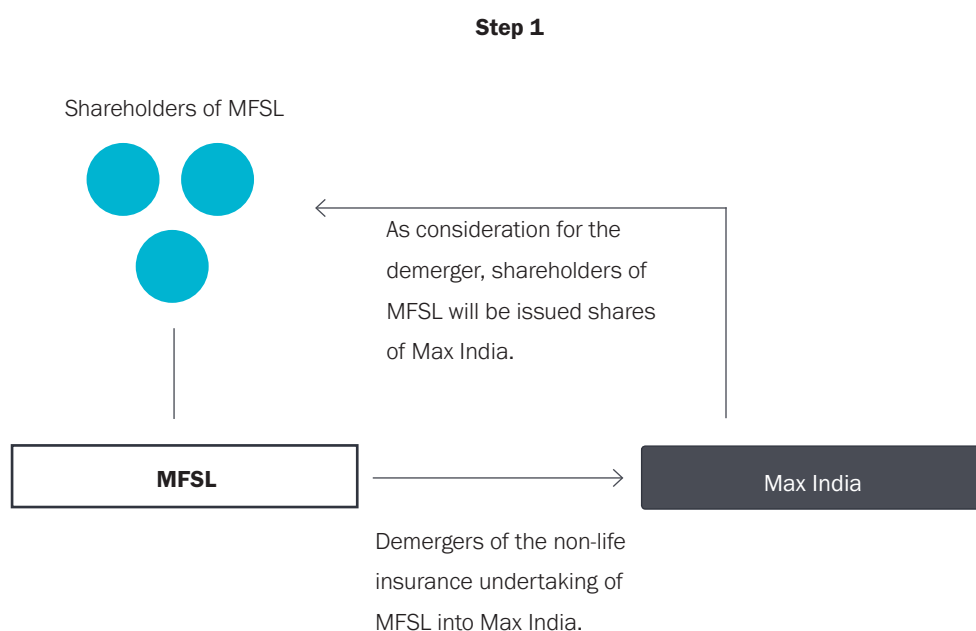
Step 1

Shareholders of MFSL

As consideration for the demerger, shareholders of MFSL will be issued shares of Max India.

MFSL

Max India

Demergers of the non-life insurance undertaking of MFSL into Max India.